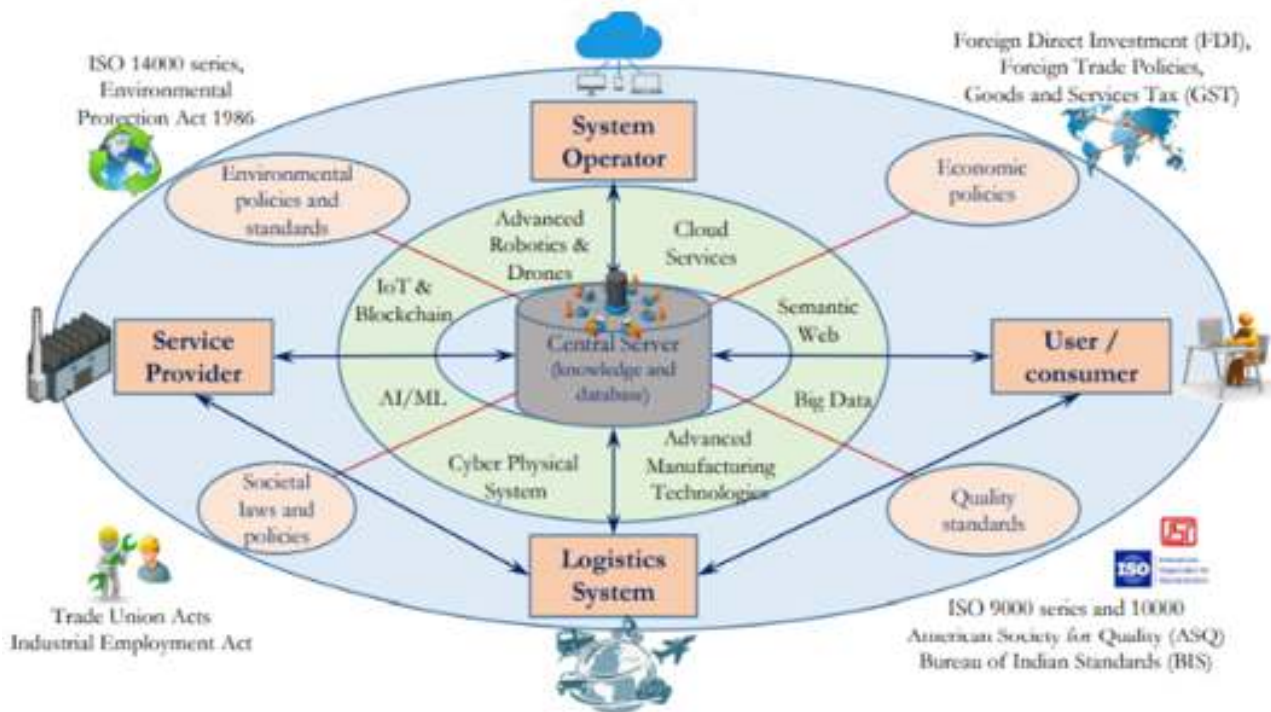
ISO 14000 series, Environmental Protection Act 1986

Foreign Direct Investment (FDI), Foreign Trade Policies, Goods and Services Tax (GST)

System Operator

Environmental policies and standards

Economic policies

Advanced Robotics & Drones

Cloud Services

IoT & Blockchain

Semantic Web

Service Provider

Central Server (knowledge and database)

User / consumer

AI/ML

Big Data

Cyber Physical System

Advanced Manufacturing Technologies

Societal laws and policies

Quality standards

Logistics System

ISO

Trade Union Acts
Industrial Employment Act

ISO 9000 series and 10000
American Society for Quality (ASQ)
Bureau of Indian Standards (BIS)